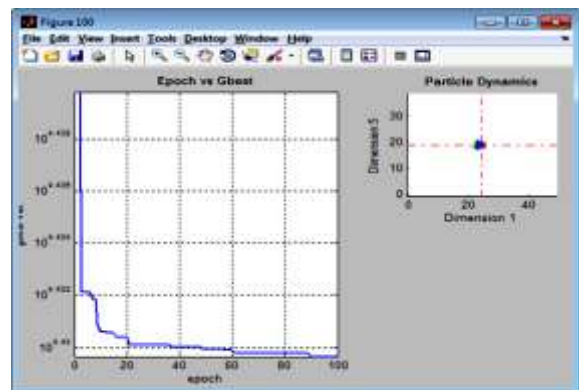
Figure 100
File Edit View Insert Tools Desktop Window Help

Epoch vs Gbest
$10^{4.438}$
$10^{4.436}$
$10^{4.434}$
$10^{4.432}$
$10^{4.43}$
gbest val
0
20
40
60
80
100
epoch

Particle Dynamics
30
20
10
0
Dimension 5
0
20
40
Dimension 1